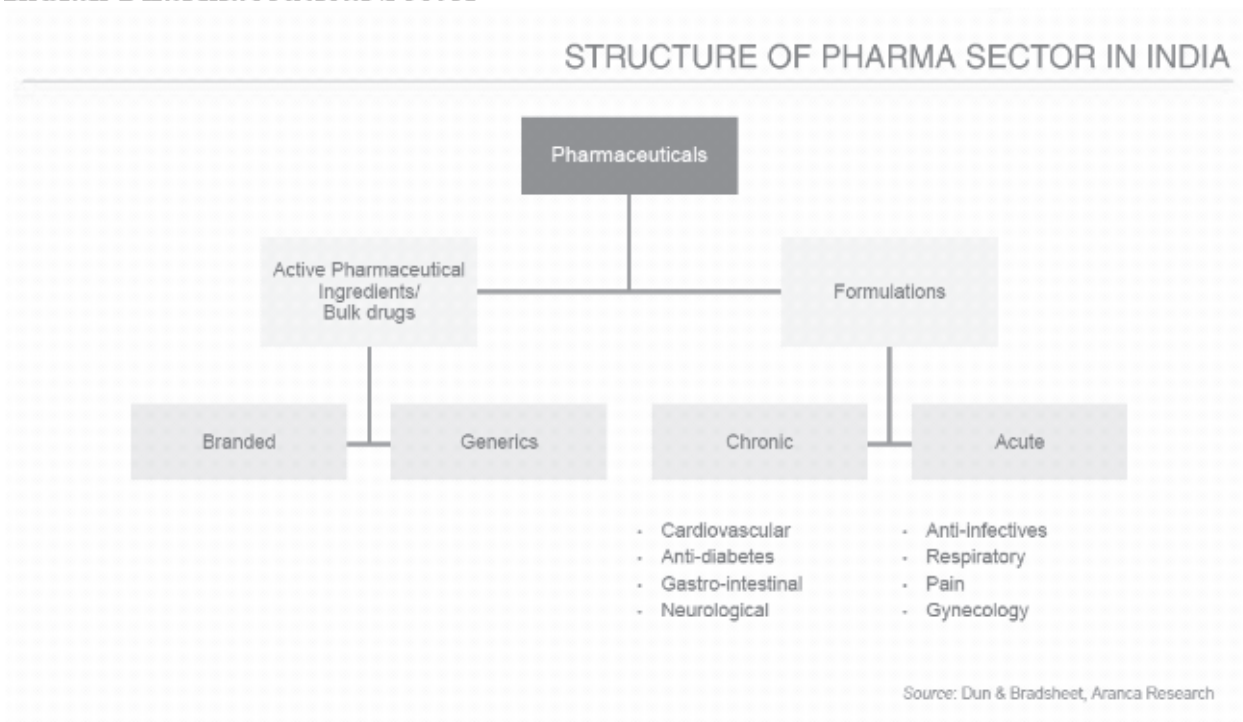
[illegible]

STRUCTURE OF PHARMA SECTOR IN INDIA

Pharmaceuticals

Active Pharmaceutical Ingredients/ Bulk drugs

Formulations

Branded

Generics

Chronic

Acute

- Cardiovascular
- Anti-diabetes
- Gastro-intestinal
- Neurological

- Anti-infectives
- Respiratory
- Pain
- Gynecology

Source: Dun & Bradsheet, Aranca Research